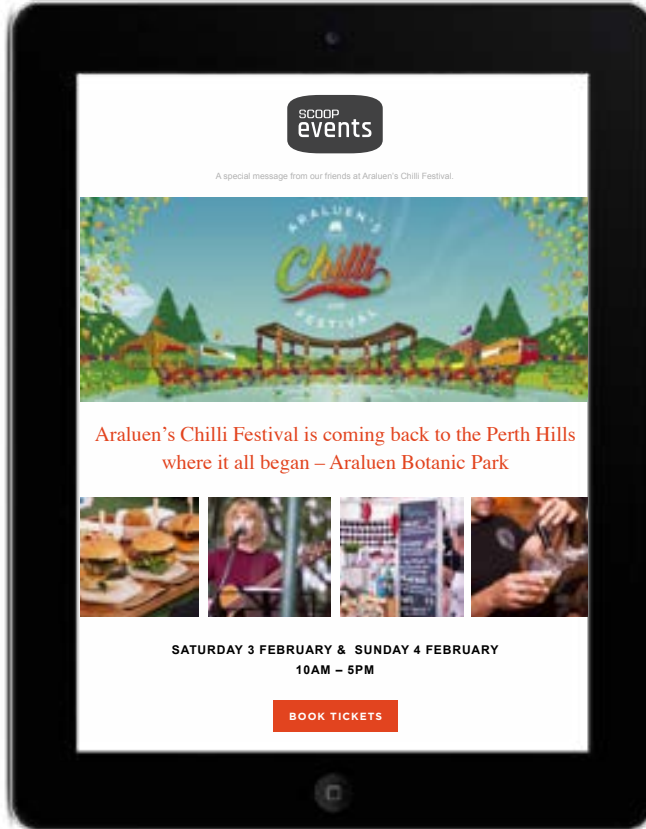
SCOOP
events

A special message from our friends at Araluen's Chilli Festival.

ARALUEN'S
Chilli
FESTIVAL

Araluen's Chilli Festival is coming back to the Perth Hills where it all began – Araluen Botanic Park

SATURDAY 3 FEBRUARY & SUNDAY 4 FEBRUARY
10AM – 5PM

BOOK TICKETS